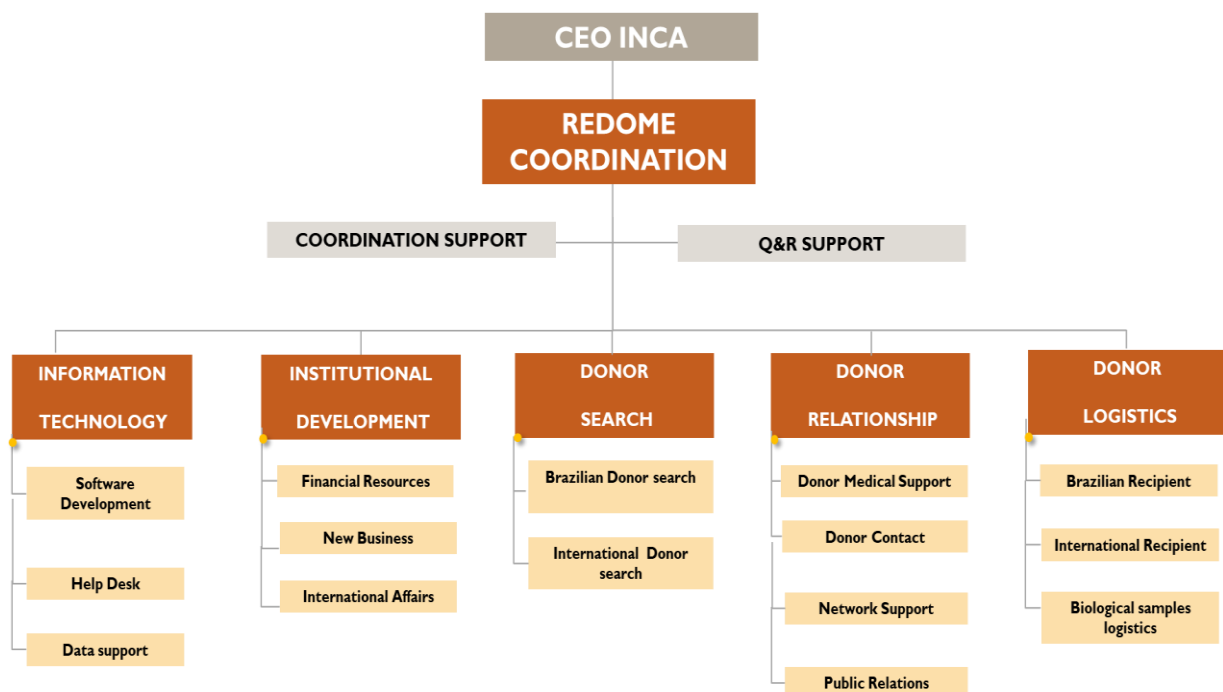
CEO INCA

REDOME COORDINATION

COORDINATION SUPPORT

Q&R SUPPORT

INFORMATION TECHNOLOGY

Software Development

Help Desk

Data support

INSTITUTIONAL DEVELOPMENT

Financial Resources

New Business

International Affairs

DONOR SEARCH

Brazilian Donor search

International Donor search

DONOR RELATIONSHIP

Donor Medical Support

Donor Contact

Network Support

Public Relations

DONOR LOGISTICS

Brazilian Recipient

International Recipient

Biological samples logistics